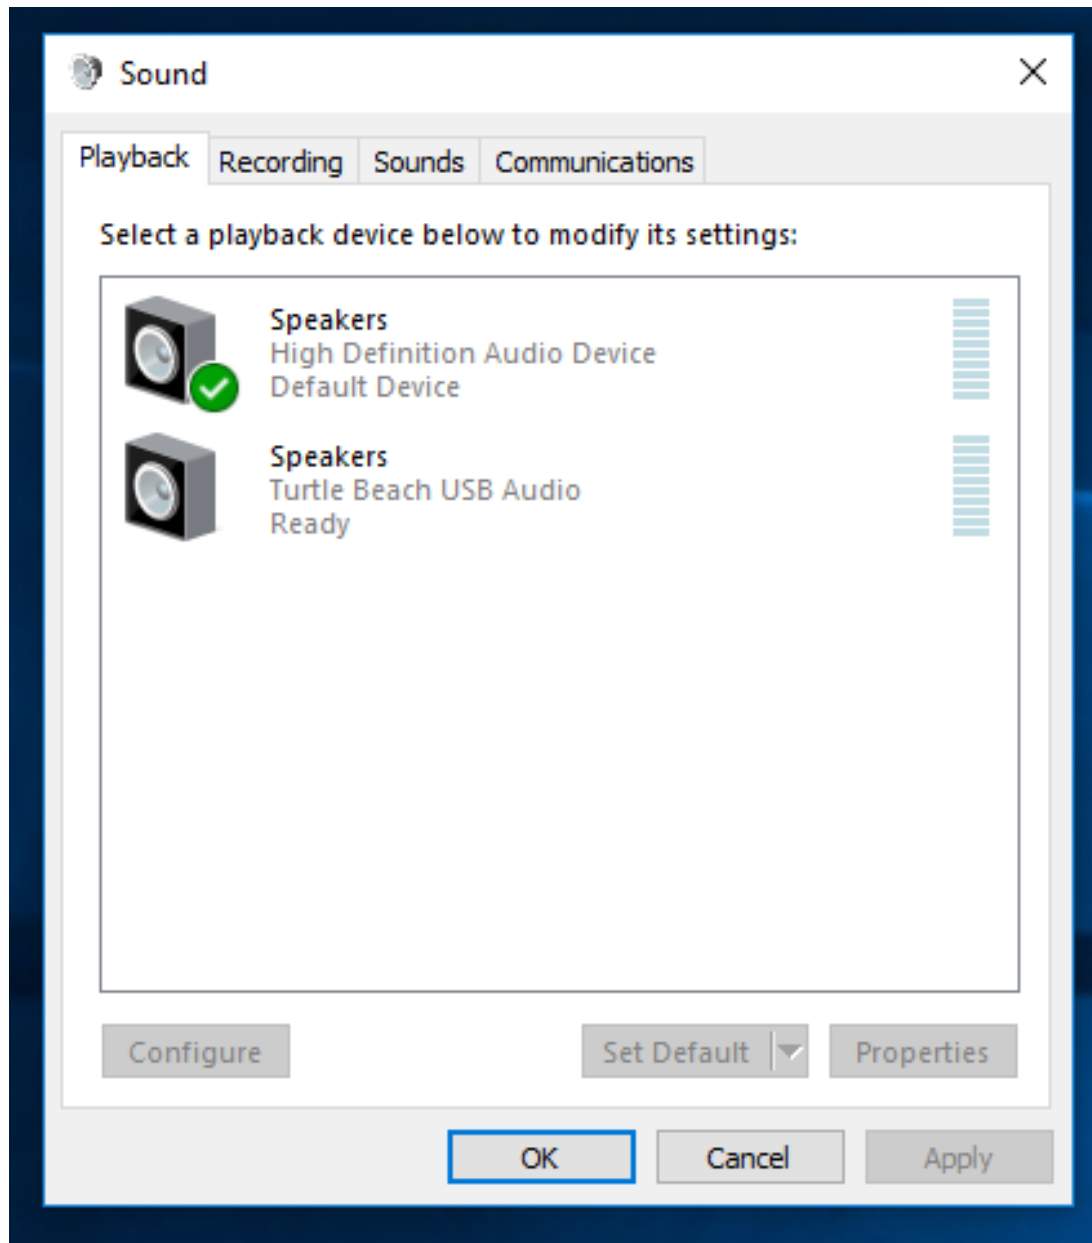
Sound

Playback
Recording
Sounds
Communications

Select a playback device below to modify its settings:

Speakers
High Definition Audio Device
Default Device

Speakers
Turtle Beach USB Audio
Ready

Configure
Set Default
Properties

OK
Cancel
Apply